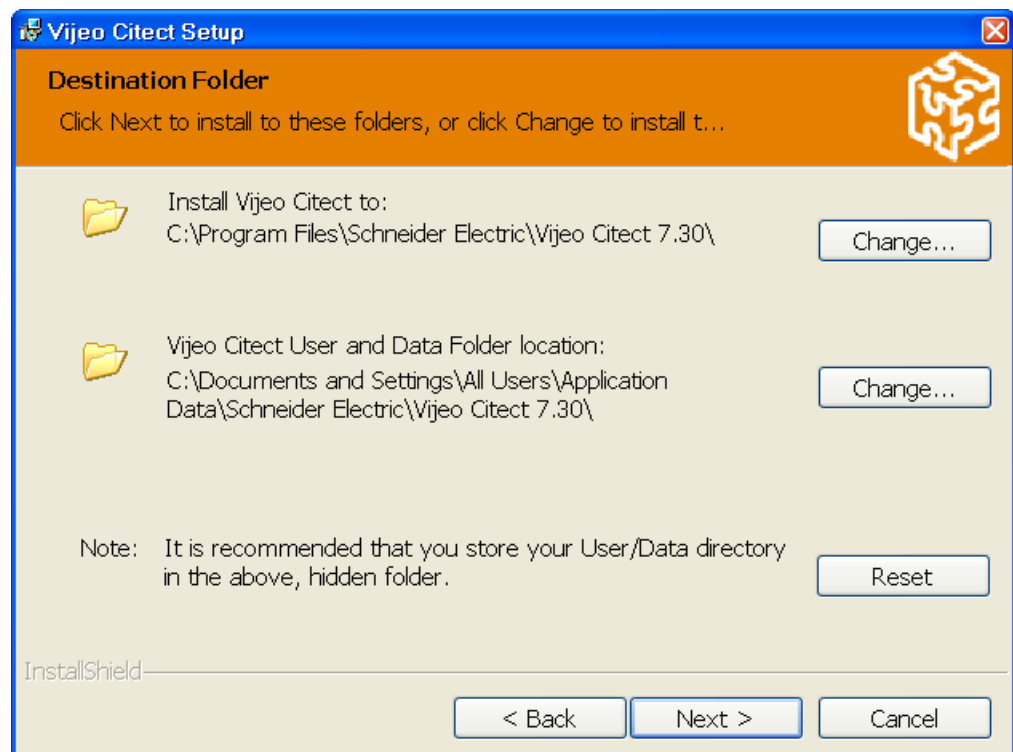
Vijeo Citect Setup

Destination Folder

Click Next to install to these folders, or click Change to install t...

Install Vijeo Citect to:
C:\Program Files\Schneider Electric\Vijeo Citect 7.30\

Change...

Vijeo Citect User and Data Folder location:
C:\Documents and Settings\All Users\Application Data\Schneider Electric\Vijeo Citect 7.30\

Change...

Note: It is recommended that you store your User/Data directory in the above, hidden folder.

Reset

InstallShield

< Back

Next >

Cancel